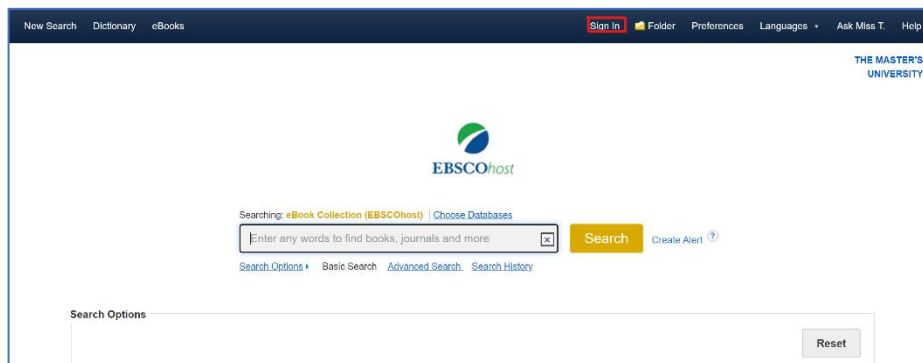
New Search Dictionary eBooks

Sign In Folder Preferences Languages Ask Miss T. Help

THE MASTER'S UNIVERSITY

EBSCOhost

Searching: eBook Collection (EBSCOhost) | Choose Databases

Enter any words to find books, journals and more

Search

Create Alert

Search Options ▸ Basic Search Advanced Search Search History

Search Options

Reset